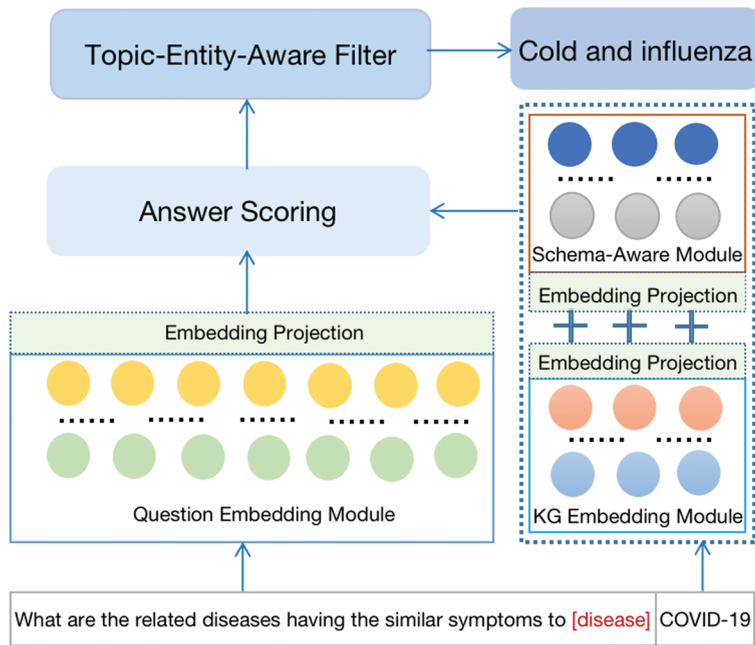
Topic-Entity-Aware Filter

Cold and influenza

Answer Scoring

Schema-Aware Module

Embedding Projection

Embedding Projection

Embedding Projection

Question Embedding Module

KG Embedding Module

What are the related diseases having the similar symptoms to [disease] COVID-19